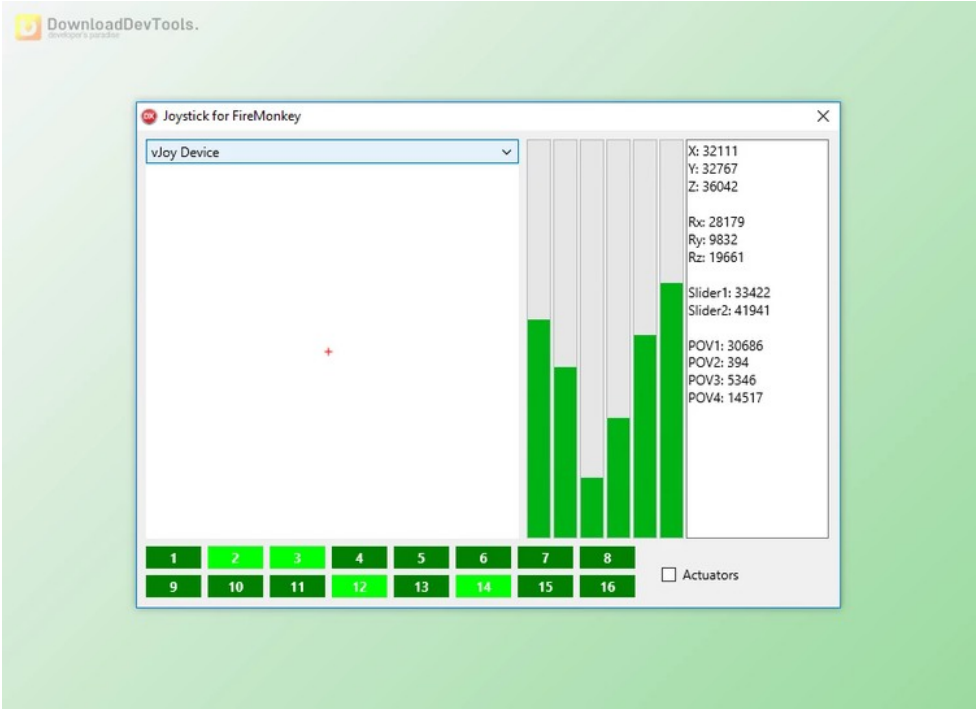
DownloadDevTools.
developer's paradise

Joystick for FireMonkey

vJoy Device

X: 32111
Y: 32767
Z: 36042

Rx: 28179
Ry: 9832
Rz: 19661

Slider1: 33422
Slider2: 41941

POV1: 30686
POV2: 394
POV3: 5346
POV4: 14517

1 2 3 4 5 6 7 8
9 10 11 12 13 14 15 16

Actuators